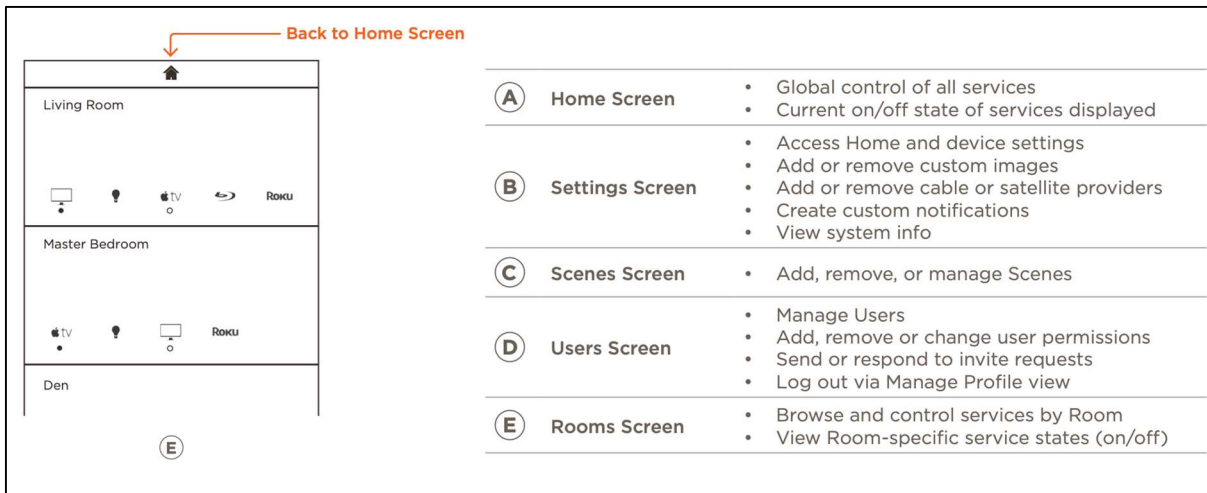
Back to Home Screen

Living Room

tv Roku

Master Bedroom

tv Roku

Den

E

| | | |
|---|---|---|
| A | Home Screen | • Global control of all services<br>• Current on/off state of services displayed |
| B | Settings Screen | • Access Home and device settings<br>• Add or remove custom images<br>• Add or remove cable or satellite providers<br>• Create custom notifications<br>• View system info |
| C | Scenes Screen | • Add, remove, or manage Scenes |
| D | Users Screen | • Manage Users<br>• Add, remove or change user permissions<br>• Send or respond to invite requests<br>• Log out via Manage Profile view |
| E | Rooms Screen | • Browse and control services by Room<br>• View Room-specific service states (on/off) |